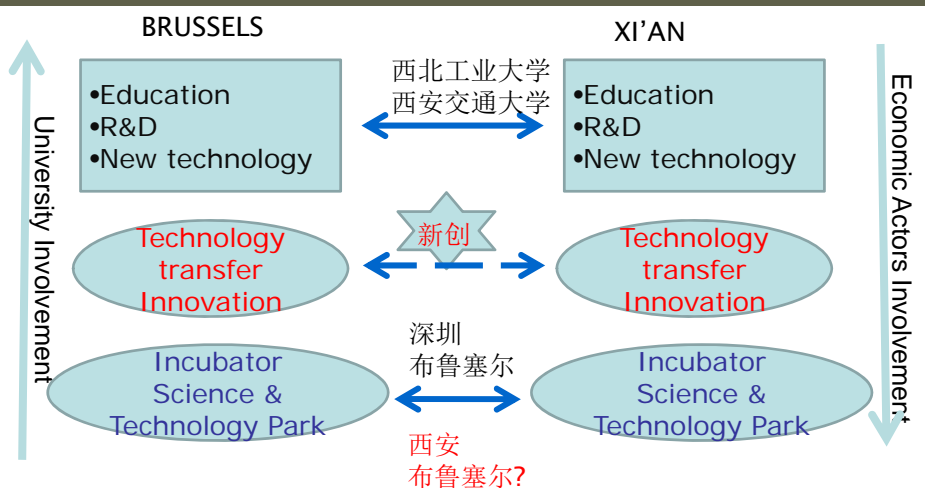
BRUSSELS

XI'AN

University Involvement

•Education
•R&D
•New technology

西北工业大学
西安交通大学

•Education
•R&D
•New technology

Economic Actors Involvement

新创

Technology transfer Innovation

Technology transfer Innovation

深圳
布鲁塞尔

Incubator Science & Technology Park

Incubator Science & Technology Park

西安
布鲁塞尔?